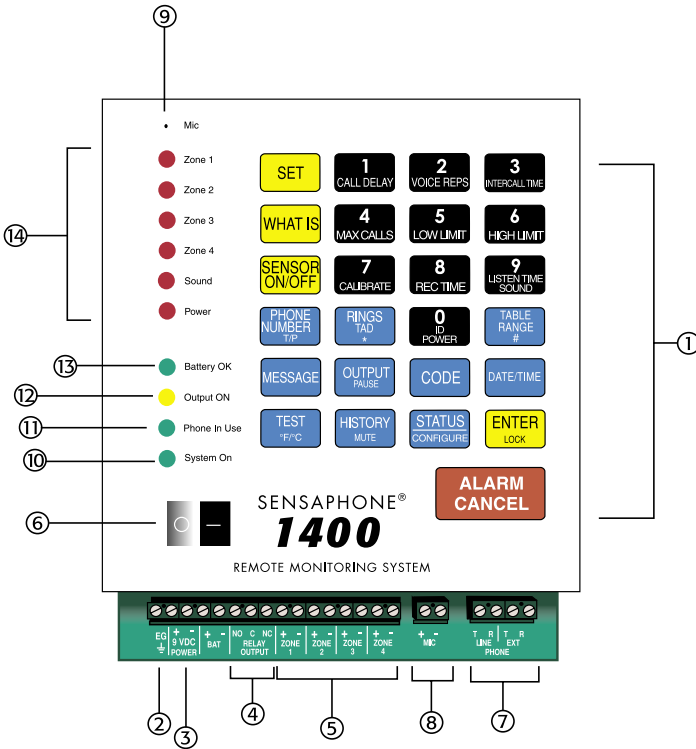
9

Mic

14

Zone 1
Zone 2
Zone 3
Zone 4
Sound
Power

SET
1 CALL DELAY
2 VOICE REPS
3 INTERCALL TIME
WHAT IS
4 MAX CALLS
5 LOW LIMIT
6 HIGH LIMIT
SENSOR ON/OFF
7 CALIBRATE
8 REC TIME
9 LISTEN TIME SOUND
PHONE NUMBER T/P
RINGS TAD *
0 ID POWER
TABLE RANGE #
MESSAGE
OUTPUT PAUSE
CODE
DATE/TIME
TEST °F/°C
HISTORY MUTE
STATUS CONFIGURE
ENTER LOCK

1

13 Battery OK
12 Output ON
11 Phone In Use
10 System On

ALARM CANCEL

6

SENSAPHONE®
1400
REMOTE MONITORING SYSTEM

EG
+ - 9 VDC POWER
+ - BAT
NO C NC RELAY OUTPUT
+ - ZONE 1
+ - ZONE 2
+ - ZONE 3
+ - ZONE 4
+ - MIC
T R LINE
T R EXT
PHONE

2 3 4 5 8 7